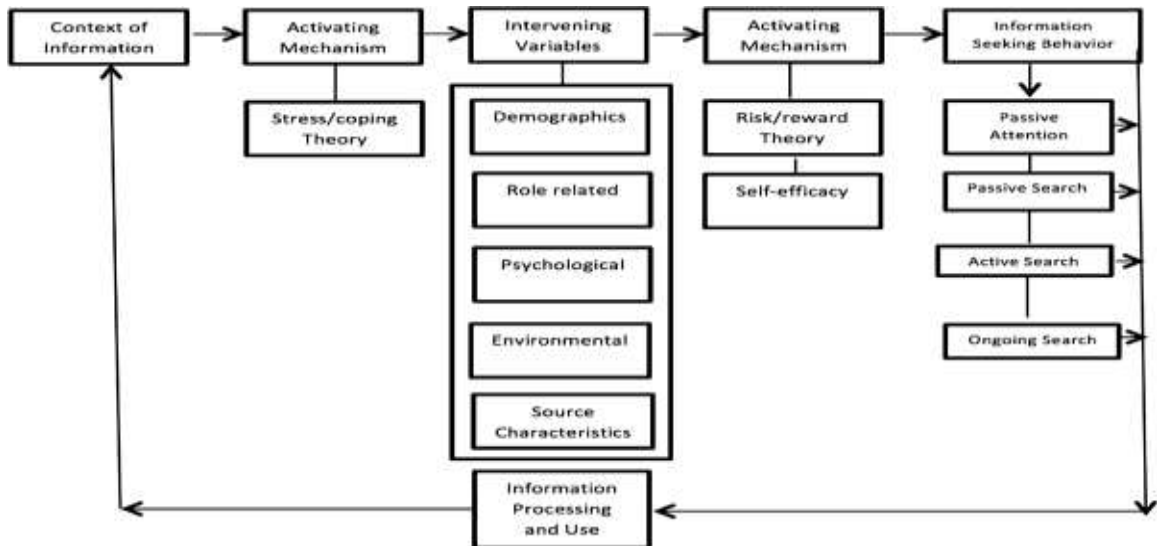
Context of Information

Activating Mechanism

Stress/coping Theory

Intervening Variables

Demographics

Role related

Psychological

Environmental

Source Characteristics

Activating Mechanism

Risk/reward Theory

Self-efficacy

Information Seeking Behavior

Passive Attention

Passive Search

Active Search

Ongoing Search

Information Processing and Use